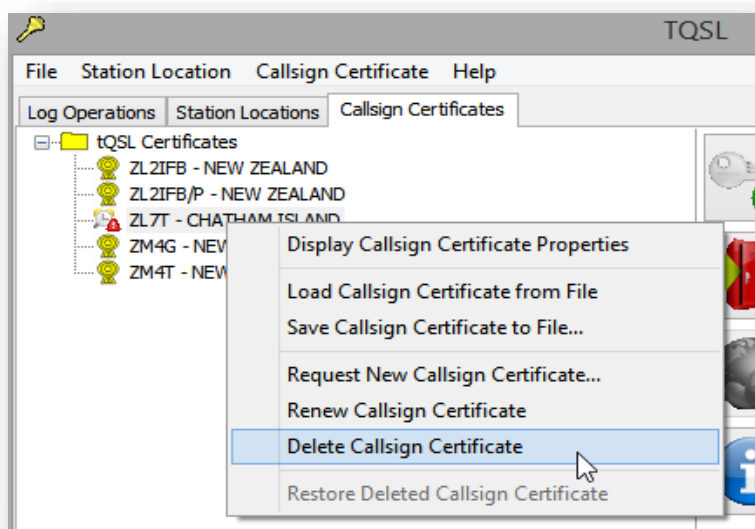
TQSL

File Station Location Callsign Certificate Help

Log Operations Station Locations Callsign Certificates

tQSL Certificates
ZL2IFB - NEW ZEALAND
ZL2IFB/P - NEW ZEALAND
ZL7T - CHATHAM ISLAND
ZM4G - NEW
ZM4T - NEW

Display Callsign Certificate Properties
Load Callsign Certificate from File
Save Callsign Certificate to File...
Request New Callsign Certificate...
Renew Callsign Certificate
Delete Callsign Certificate
Restore Deleted Callsign Certificate